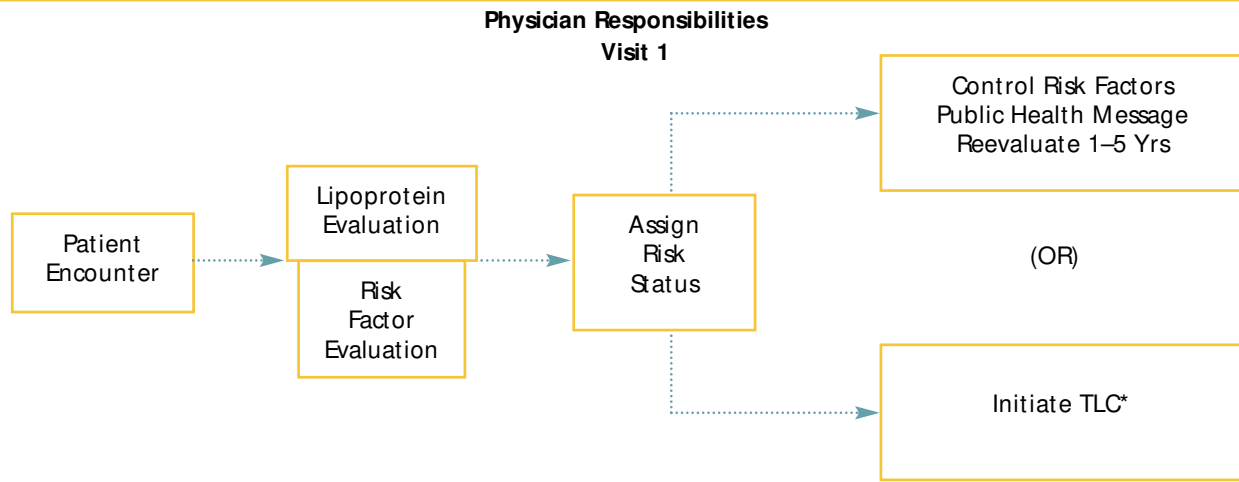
Physician Responsibilities
Visit 1

Patient Encounter

Lipoprotein Evaluation

Risk Factor Evaluation

Assign Risk Status

Control Risk Factors
Public Health Message
Reevaluate 1–5 Yrs

(OR)

Initiate TLC*